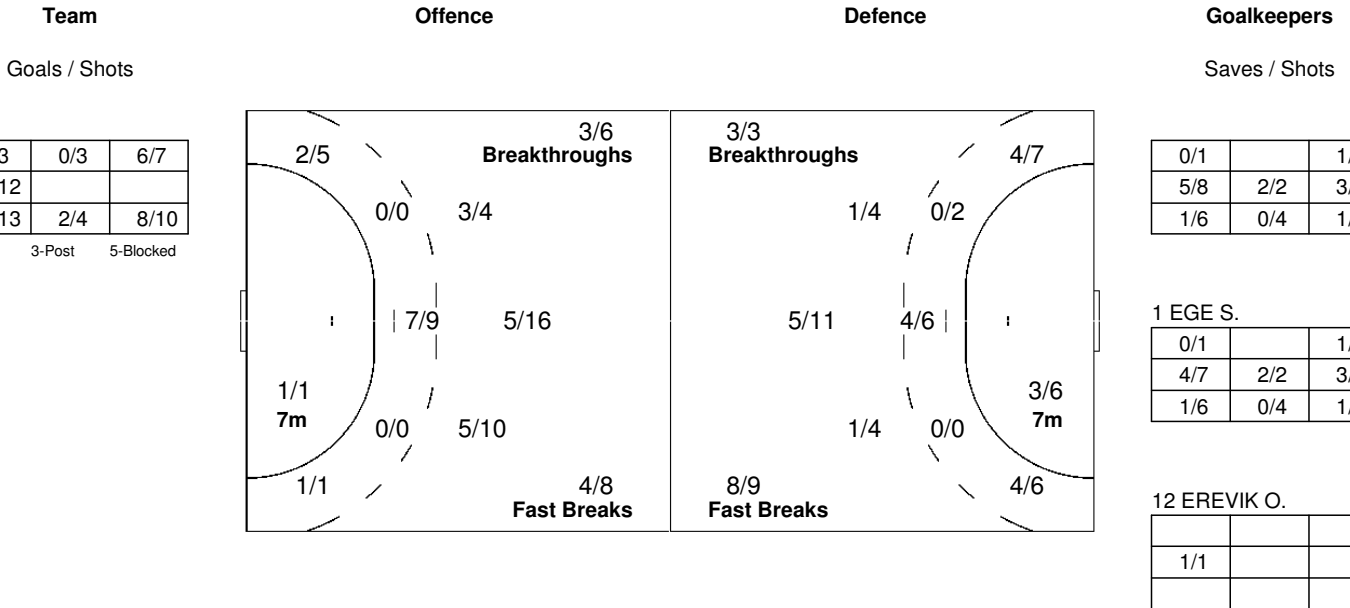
Team

Goals / Shots

| 3 | 0/3 | 6/7 |
|---|---|---|
| 12 | | |
| 13 | 2/4 | 8/10 |

3-Post 5-Blocked

Offence

2/5

3/6
Breakthroughs

0/0 3/4

7/9 5/16

1/1
7m

0/0 5/10

1/1

4/8
Fast Breaks

Defence

3/3
Breakthroughs

4/7

1/4 0/2

5/11 4/6

3/6
7m

1/4 0/0

8/9
Fast Breaks

4/6

Goalkeepers

Saves / Shots

| 0/1 | | 1/ |
|---|---|---|
| 5/8 | 2/2 | 3/ |
| 1/6 | 0/4 | 1/ |

1 EGE S.

| 0/1 | | 1/ |
|---|---|---|
| 4/7 | 2/2 | 3/ |
| 1/6 | 0/4 | 1/ |

12 EREVIK O.

| | | |
|---|---|---|
| 1/1 | | |
| | | |